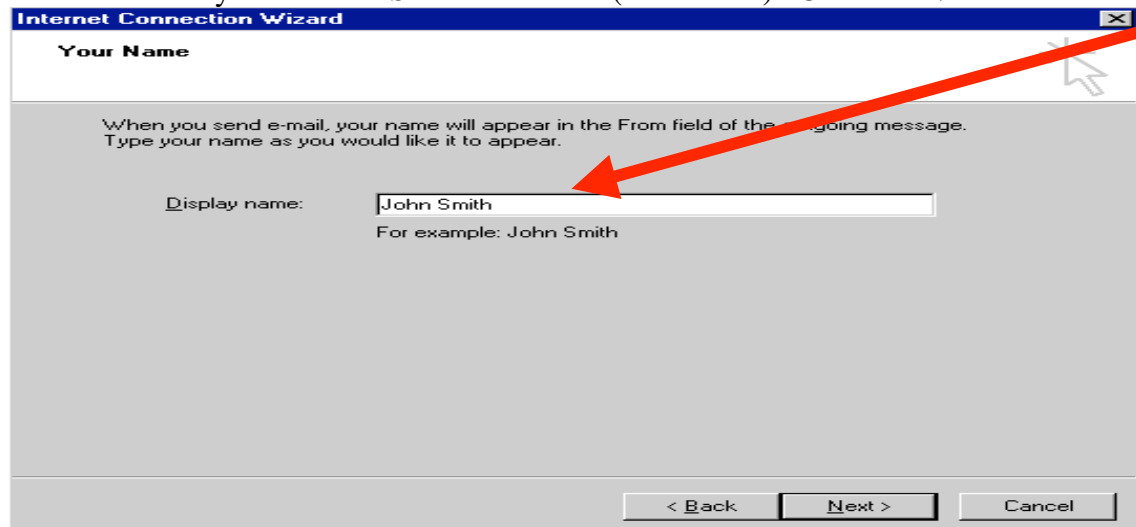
Internet Connection Wizard

Your Name

When you send e-mail, your name will appear in the From field of the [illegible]going message. Type your name as you would like it to appear.

Display name: John Smith

For example: John Smith

< Back Next > Cancel